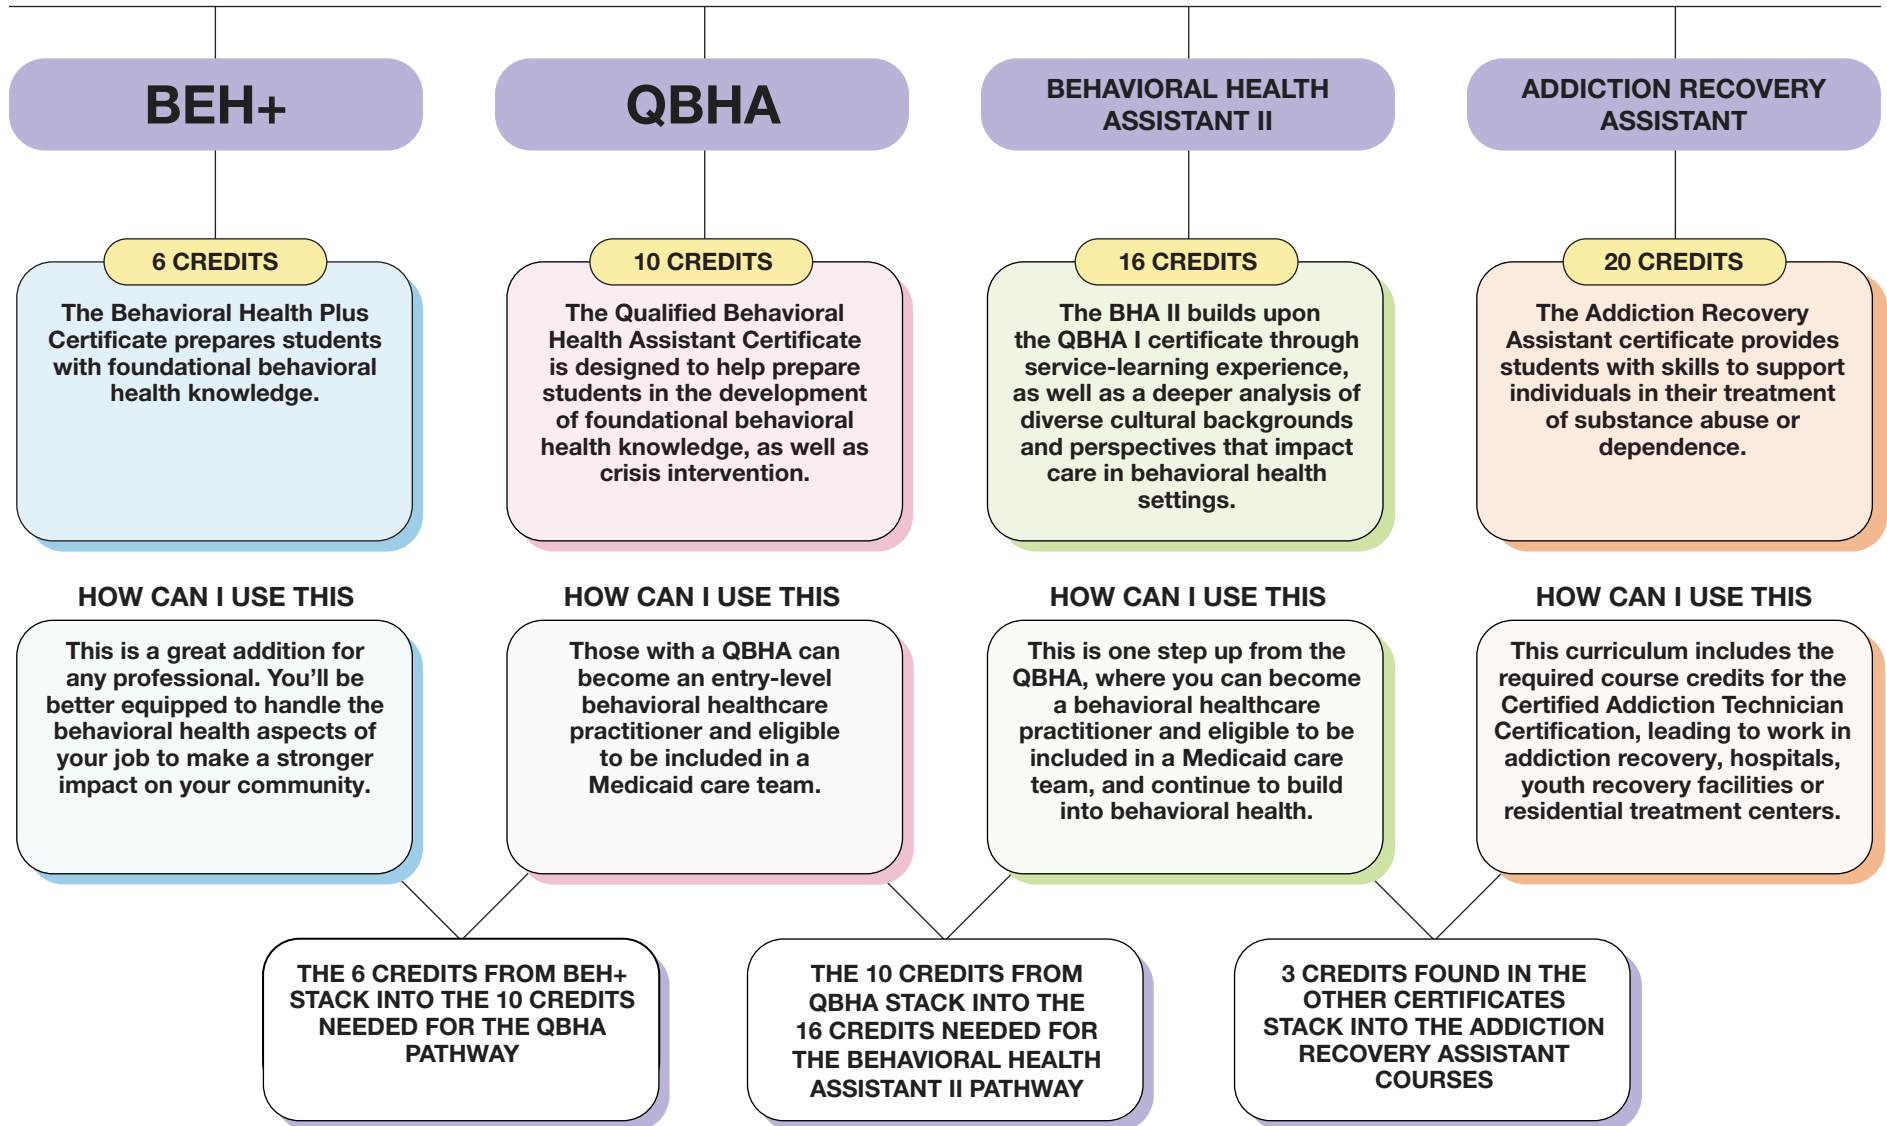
BEH+

6 CREDITS

The Behavioral Health Plus Certificate prepares students with foundational behavioral health knowledge.

HOW CAN I USE THIS

This is a great addition for any professional. You'll be better equipped to handle the behavioral health aspects of your job to make a stronger impact on your community.

QBHA

10 CREDITS

The Qualified Behavioral Health Assistant Certificate is designed to help prepare students in the development of foundational behavioral health knowledge, as well as crisis intervention.

HOW CAN I USE THIS

Those with a QBHA can become an entry-level behavioral healthcare practitioner and eligible to be included in a Medicaid care team.

BEHAVIORAL HEALTH ASSISTANT II

16 CREDITS

The BHA II builds upon the QBHA I certificate through service-learning experience, as well as a deeper analysis of diverse cultural backgrounds and perspectives that impact care in behavioral health settings.

HOW CAN I USE THIS

This is one step up from the QBHA, where you can become a behavioral healthcare practitioner and eligible to be included in a Medicaid care team, and continue to build into behavioral health.

ADDICTION RECOVERY ASSISTANT

20 CREDITS

The Addiction Recovery Assistant certificate provides students with skills to support individuals in their treatment of substance abuse or dependence.

HOW CAN I USE THIS

This curriculum includes the required course credits for the Certified Addiction Technician Certification, leading to work in addiction recovery, hospitals, youth recovery facilities or residential treatment centers.

THE 6 CREDITS FROM BEH+ STACK INTO THE 10 CREDITS NEEDED FOR THE QBHA PATHWAY

THE 10 CREDITS FROM QBHA STACK INTO THE 16 CREDITS NEEDED FOR THE BEHAVIORAL HEALTH ASSISTANT II PATHWAY

3 CREDITS FOUND IN THE OTHER CERTIFICATES STACK INTO THE ADDICTION RECOVERY ASSISTANT COURSES